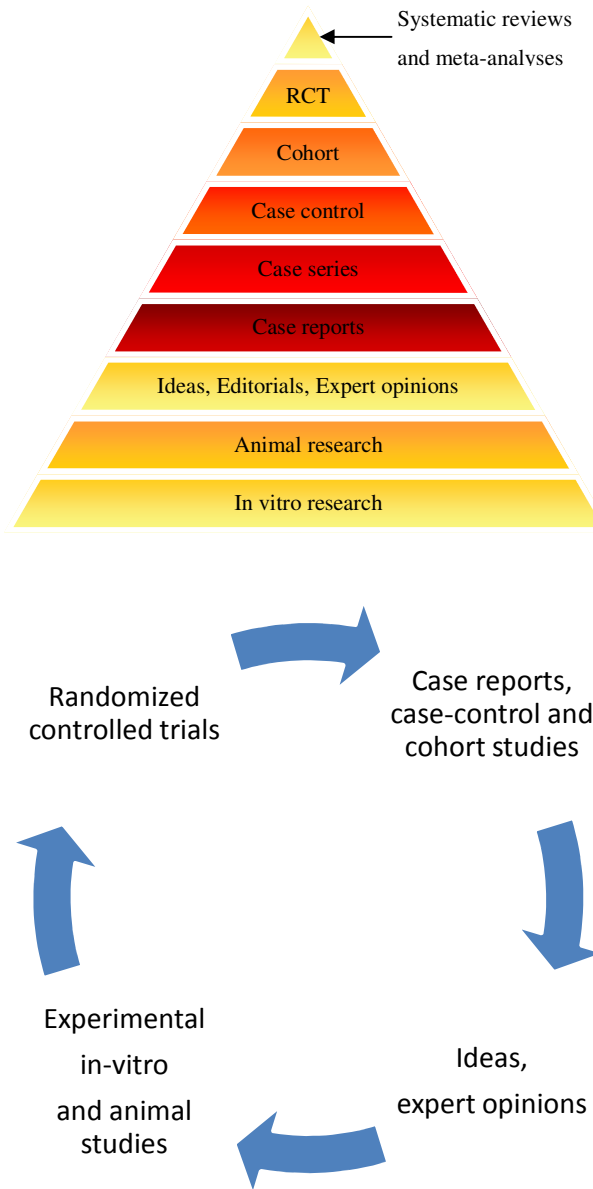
Systematic reviews and meta-analyses

RCT

Cohort

Case control

Case series

Case reports

Ideas, Editorials, Expert opinions

Animal research

In vitro research

Randomized controlled trials

Case reports, case-control and cohort studies

Ideas, expert opinions

Experimental in-vitro and animal studies